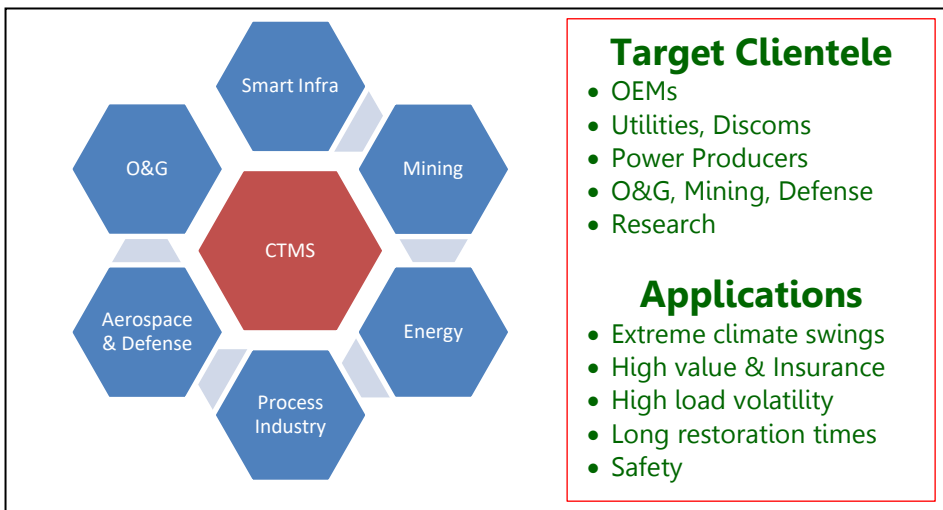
Smart Infra

O&G

Mining

CTMS

Aerospace & Defense

Energy

Process Industry

Target Clientele
- OEMs
- Utilities, Discoms
- Power Producers
- O&G, Mining, Defense
- Research

Applications
- Extreme climate swings
- High value & Insurance
- High load volatility
- Long restoration times
- Safety